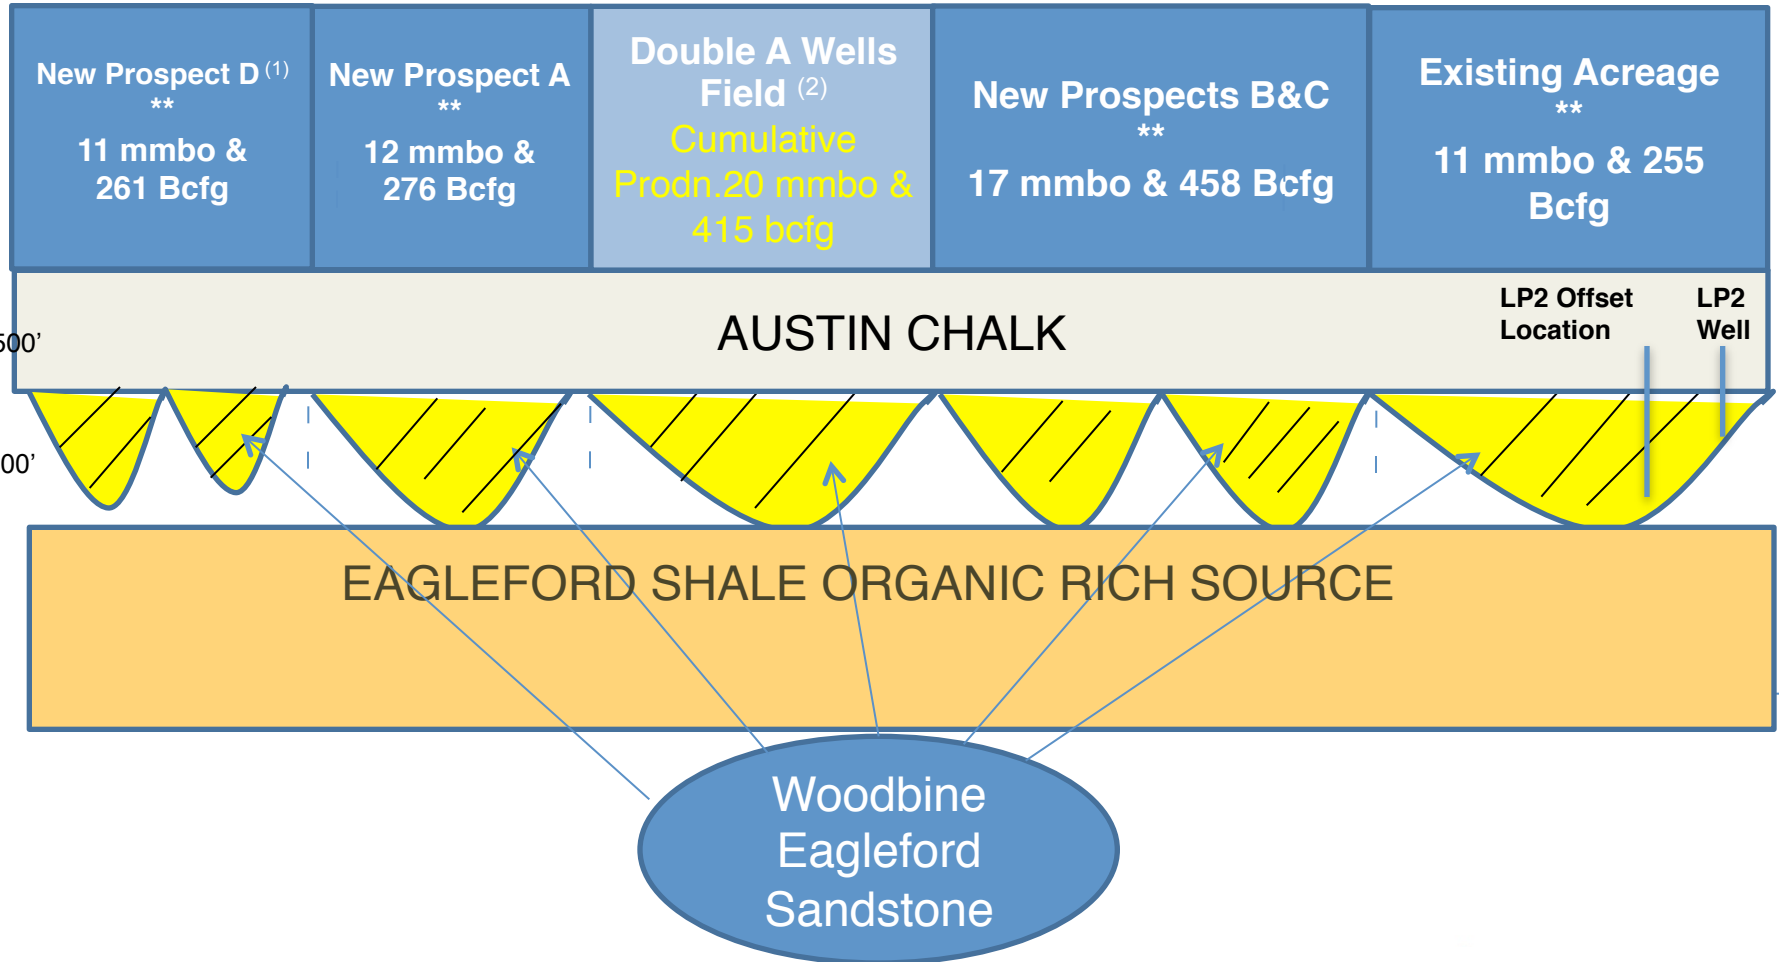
New Prospect D $^{(1)}$
**
11 mmbo &
261 Bcfg

New Prospect A
**
12 mmbo &
276 Bcfg

Double A Wells Field $^{(2)}$
Cumulative Prodn.20 mmbo & 415 bcfg

New Prospects B&C
**
17 mmbo & 458 Bcfg

Existing Acreage
**
11 mmbo & 255 Bcfg

500’

00’

AUSTIN CHALK

LP2 Offset Location

LP2 Well

EAGLEFORD SHALE ORGANIC RICH SOURCE

Woodbine Eagleford Sandstone